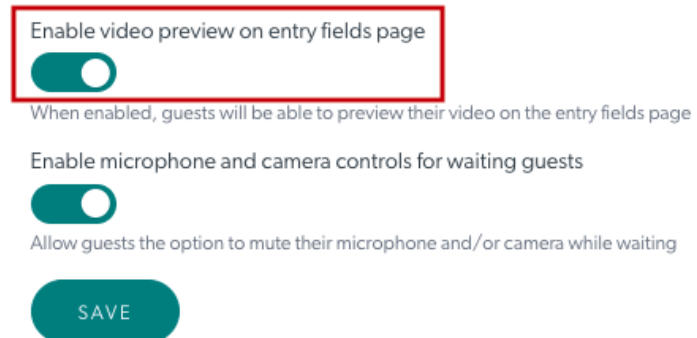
Enable video preview on entry fields page

When enabled, guests will be able to preview their video on the entry fields page

Enable microphone and camera controls for waiting guests

Allow guests the option to mute their microphone and/or camera while waiting

SAVE